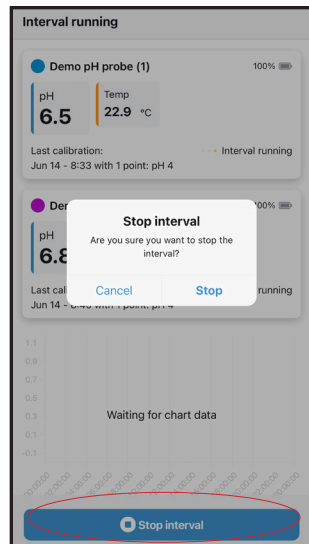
Interval running

Demo pH probe (1)
100%

pH
6.5

Temp
22.9 °C

Last calibration:
Interval running
Jun 14 - 8:33 with 1 point: pH 4

Der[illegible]
100%

pH
6.8

Last calib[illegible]
running
Jun 14 - 8:40 with 1 point: pH 4

Stop interval
Are you sure you want to stop the interval?

Cancel
Stop

1.1
1
0.9
0.8
0.7
0.6
0.5
0.4
0.3
0.2
0.1
0
-0.1

Waiting for chart data

Stop interval